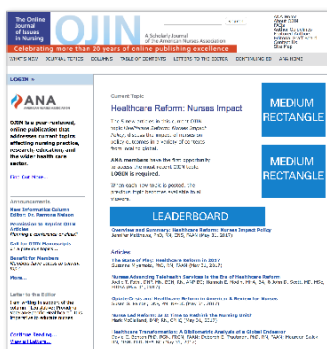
The Online Journal of Issues in Nursing

OJIN

A Scholarly Journal of the American Nurses Association

Celebrating more than 20 years of online publishing excellence

WHAT'S NEW | JOURNAL TOPICS | COLUMNS | TABLE OF CONTENTS | LETTERS TO THE EDITOR | CONTINUING ED

LOGIN »

ANA

OJIN is a peer-reviewed, online publication that addresses current topics affecting nursing practice, research, education, and the wider health care sector.

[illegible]

Announcements

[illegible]

Letter to the Editor

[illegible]

Current Topic

Healthcare Reform: Nurses Impact

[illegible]

ANA members have the first opportunity to access this new topic. LOGIN is required.

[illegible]

MEDIUM RECTANGLE

MEDIUM RECTANGLE

LEADERBOARD

Overview and Summary: Healthcare Reform: Nurses Impact Policy

Articles

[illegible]